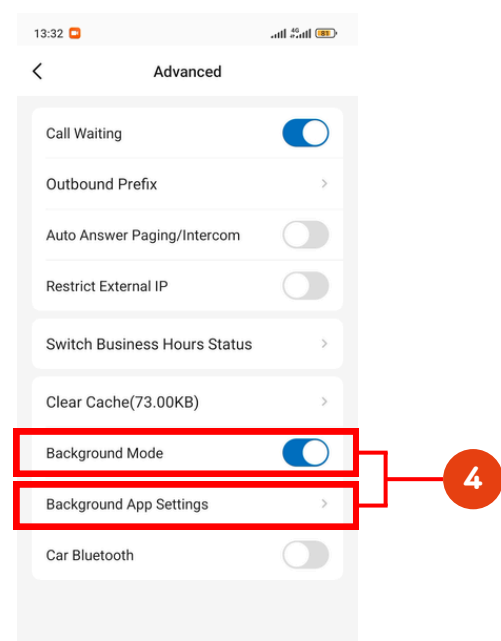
13:32

4G

81

Advanced

Call Waiting

Outbound Prefix

Auto Answer Paging/Intercom

Restrict External IP

Switch Business Hours Status

Clear Cache(73.00KB)

Background Mode

Background App Settings

Car Bluetooth

4